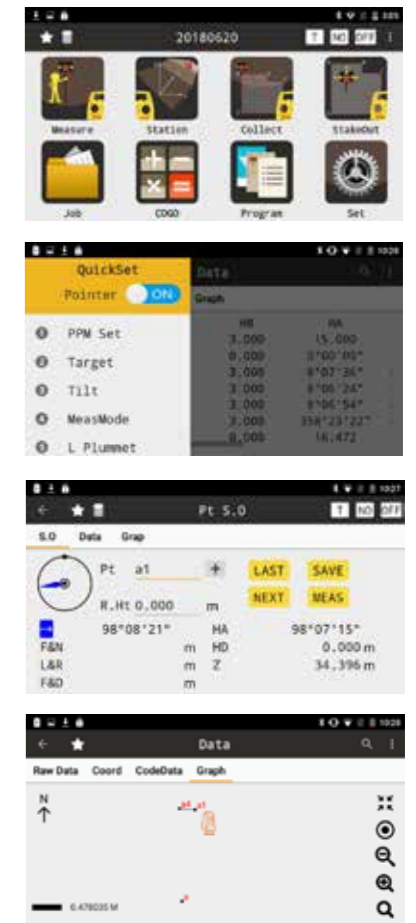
20180620

Measure Station Collect StakeOut
Job COGO Program Set

QuickSet
Pointer ON
PPM Set
Target
Tilt
MeasMode
L Plummet

Data
Graph

| HD | HA |
|---|---|
| 3.000 | 15.000 |
| 3.000 | 0°00'00" |
| 3.000 | 0°07'36" |
| 3.000 | 0°06'24" |
| 3.000 | 0°06'54" |
| 3.000 | 358°23'22" |
| 0.000 | 16.472 |

Pt S.O

S.O Data Grap

Pt a1 +
LAST SAVE
R.Ht 0.000 m
NEXT MEAS
98°08'21" HA 98°07'15"
F&N m HD 0.000 m
L&R m Z 34.396 m
F&D m

Data

Raw Data Coord CodeData Graph

N

a1

6.476035 M